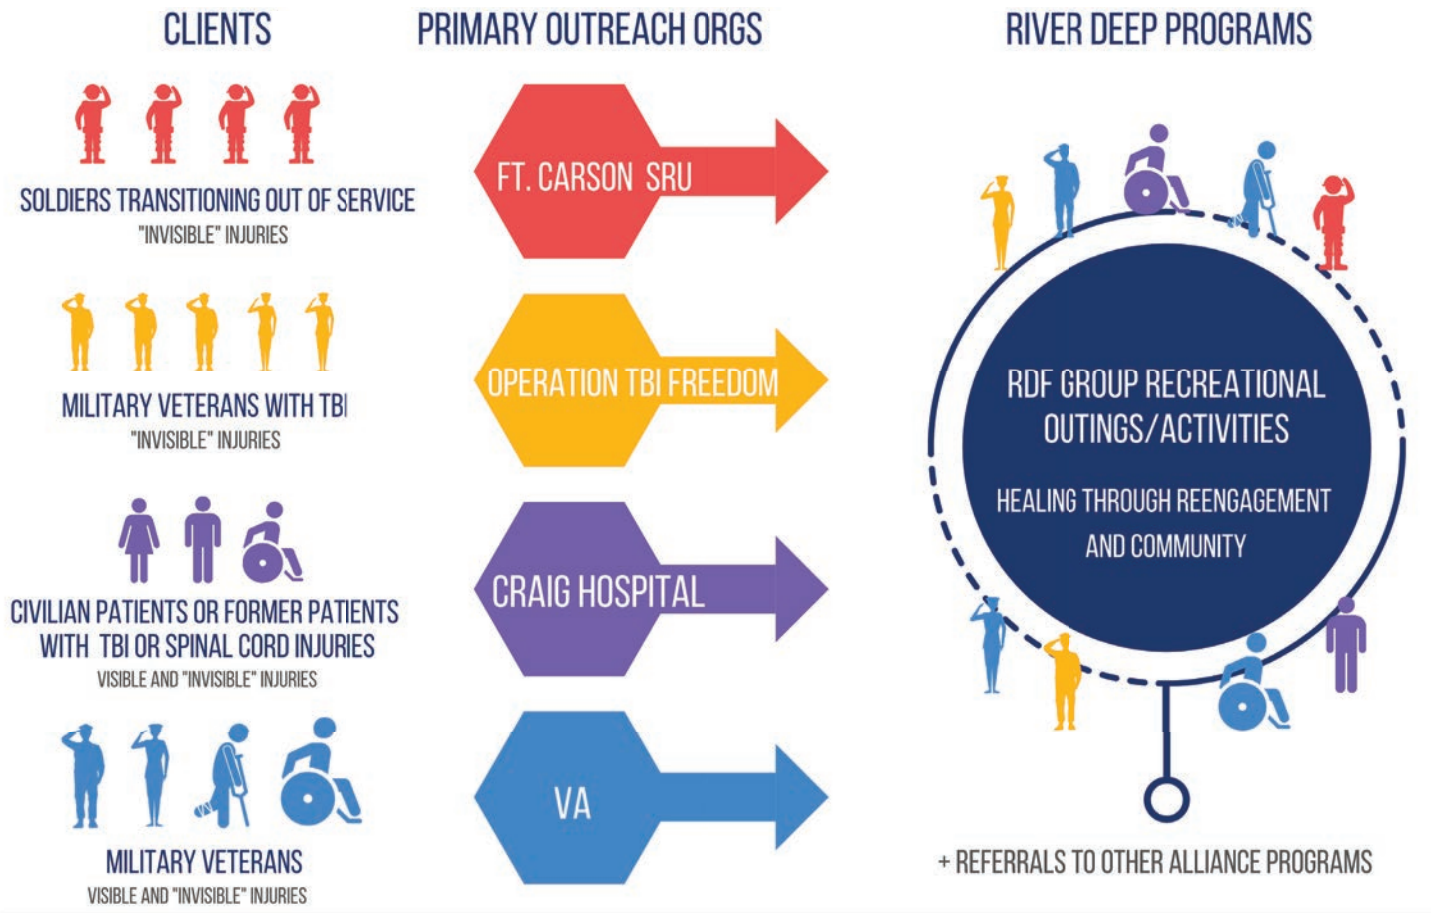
CLIENTS

PRIMARY OUTREACH ORGS

RIVER DEEP PROGRAMS

SOLDIERS TRANSITIONING OUT OF SERVICE
"INVISIBLE" INJURIES

FT. CARSON SRU

MILITARY VETERANS WITH TBI
"INVISIBLE" INJURIES

OPERATION TBI FREEDOM

CIVILIAN PATIENTS OR FORMER PATIENTS WITH TBI OR SPINAL CORD INJURIES
VISIBLE AND "INVISIBLE" INJURIES

CRAIG HOSPITAL

MILITARY VETERANS
VISIBLE AND "INVISIBLE" INJURIES

VA

RDF GROUP RECREATIONAL OUTINGS/ACTIVITIES

HEALING THROUGH REENGAGEMENT AND COMMUNITY

+ REFERRALS TO OTHER ALLIANCE PROGRAMS